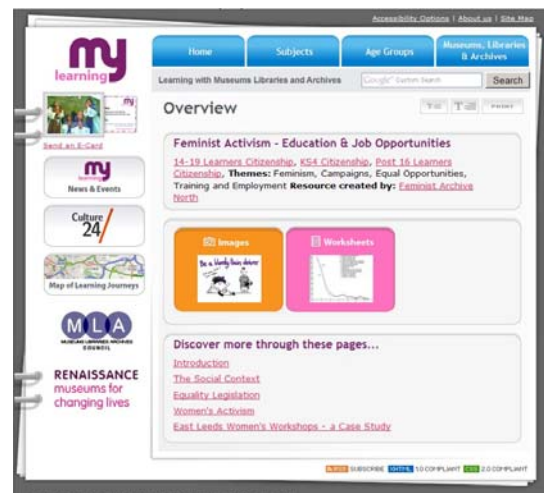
Accessibility Options | About us | Site Map

my learning

Home | Subjects | Age Groups | Museums, Libraries & Archives

Learning with Museums Libraries and Archives

Google Custom Search | Search

Send an E-Card

my learning News & Events

Culture 24

Map of Learning Journeys

MLA MUSEUMS LIBRARIES ARCHIVES COUNCIL

RENAISSANCE museums for changing lives

Overview

PRINT

Feminist Activism - Education & Job Opportunities

14-19 Learners Citizenship, KS4 Citizenship, Post 16 Learners Citizenship, Themes: Feminism, Campaigns, Equal Opportunities, Training and Employment Resource created by: Feminist Archive North

Images

Be a bloody train driver

Worksheets

Discover more through these pages...

Introduction

The Social Context

Equality Legislation

Women's Activism

East Leeds Women's Workshops - a Case Study

RSS SUBSCRIBE XHTML 1.0 COMPLIANT CSS 2.0 COMPLIANT